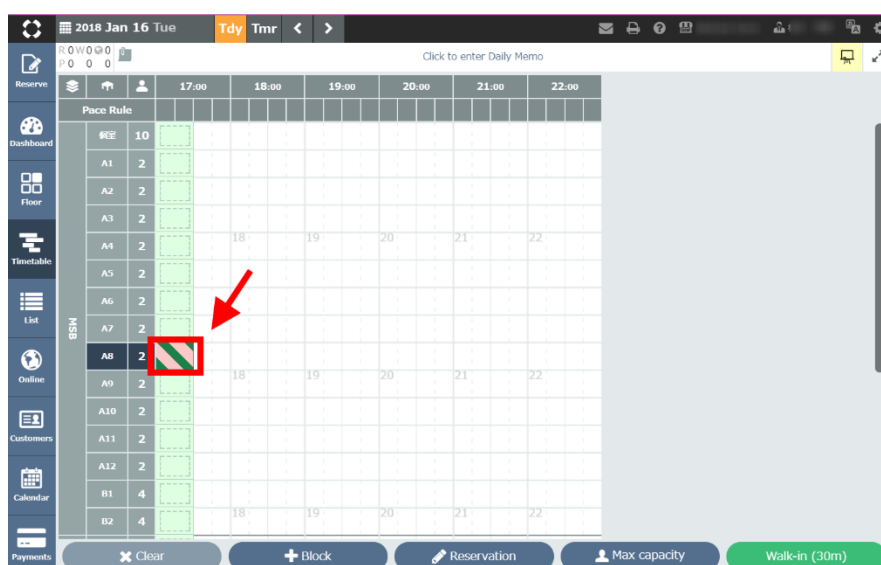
2018 Jan 16 Tue Tdy Tmr

R 0 W 0 0 0
P 0 0 0

Click to enter Daily Memo

Reserve
Dashboard
Floor
Timetable
List
Online
Customers
Calendar
Payments

| | | | 17:00 | 18:00 | 19:00 | 20:00 | 21:00 | 22:00 |
|---|---|---|---|---|---|---|---|---|
| | Pace Rule | | | | | | | |
| MSB | 個室 | 10 | | | | | | |
| | A1 | 2 | | | | | | |
| | A2 | 2 | | | | | | |
| | A3 | 2 | | | | | | |
| | A4 | 2 | | 18 | 19 | 20 | 21 | 22 |
| | A5 | 2 | | | | | | |
| | A6 | 2 | | | | | | |
| | A7 | 2 | | | | | | |
| | A8 | 2 | | | | | | |
| | A9 | 2 | | 18 | 19 | 20 | 21 | 22 |
| | A10 | 2 | | | | | | |
| | A11 | 2 | | | | | | |
| | A12 | 2 | | | | | | |
| | B1 | 4 | | | | | | |
| | B2 | 4 | | 18 | 19 | 20 | 21 | 22 |

Clear Block Reservation Max capacity Walk-in (30m)